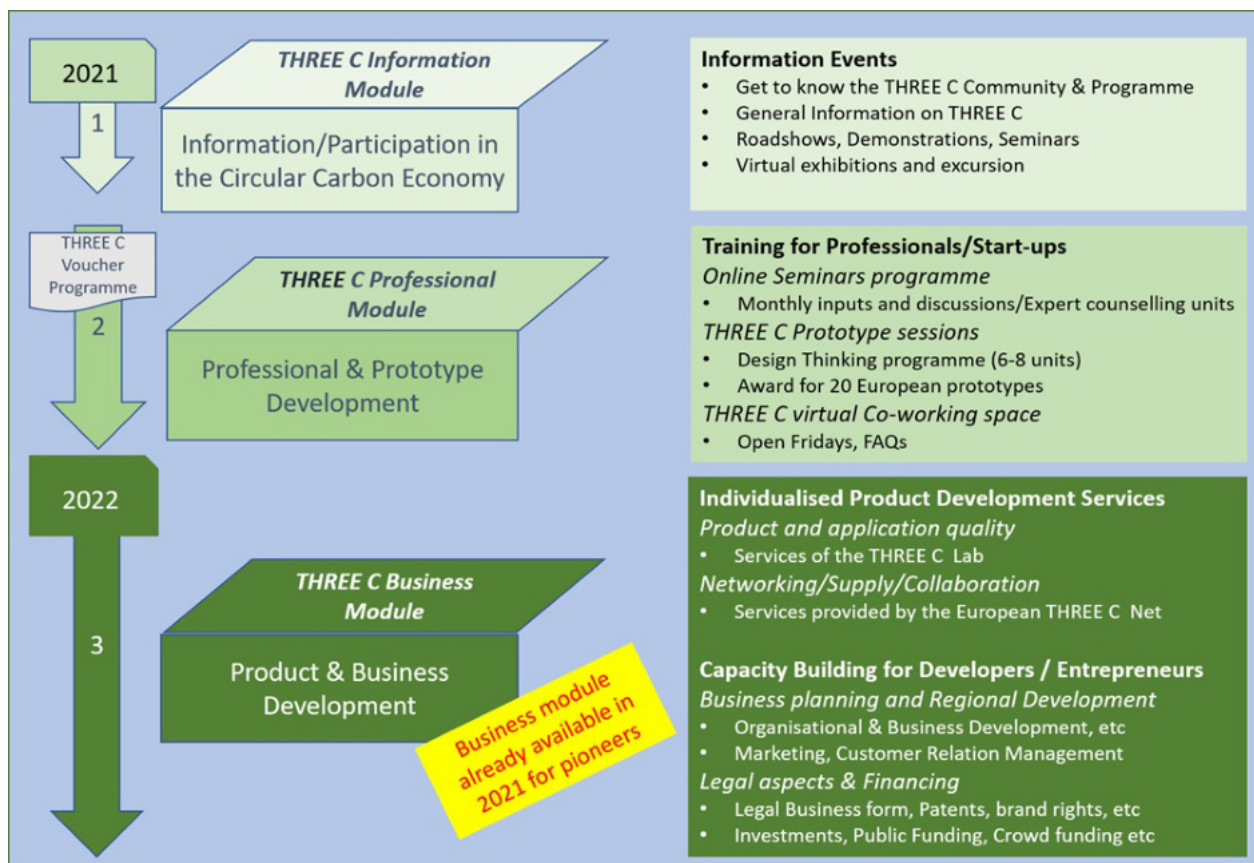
2021

1

THREE C Information Module

Information/Participation in the Circular Carbon Economy

Information Events
- Get to know the THREE C Community & Programme
- General Information on THREE C
- Roadshows, Demonstrations, Seminars
- Virtual exhibitions and excursion

THREE C Voucher Programme

2

THREE C Professional Module

Professional & Prototype Development

Training for Professionals/Start-ups
*Online Seminars programme*
- Monthly inputs and discussions/Expert counselling units

*THREE C Prototype sessions*
- Design Thinking programme (6-8 units)
- Award for 20 European prototypes

*THREE C virtual Co-working space*
- Open Fridays, FAQs

2022

3

THREE C Business Module

Product & Business Development

Business module already available in 2021 for pioneers

Individualised Product Development Services
*Product and application quality*
- Services of the THREE C Lab

*Networking/Supply/Collaboration*
- Services provided by the European THREE C Net

Capacity Building for Developers / Entrepreneurs
*Business planning and Regional Development*
- Organisational & Business Development, etc
- Marketing, Customer Relation Management

*Legal aspects & Financing*
- Legal Business form, Patents, brand rights, etc
- Investments, Public Funding, Crowd funding etc